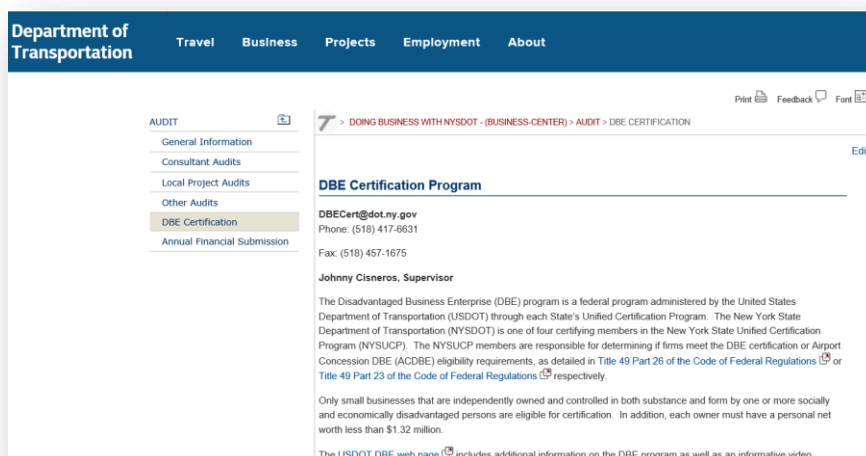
Department of Transportation

Travel Business Projects Employment About

Print Feedback Font

AUDIT

General Information

Consultant Audits

Local Project Audits

Other Audits

DBE Certification

Annual Financial Submission

> DOING BUSINESS WITH NYSDOT - (BUSINESS-CENTER) > AUDIT > DBE CERTIFICATION

Edi

DBE Certification Program

DBECert@dot.ny.gov
Phone: (518) 417-6631

Fax: (518) 457-1675

Johnny Cisneros, Supervisor

The Disadvantaged Business Enterprise (DBE) program is a federal program administered by the United States Department of Transportation (USDOT) through each State's Unified Certification Program. The New York State Department of Transportation (NYSDOT) is one of four certifying members in the New York State Unified Certification Program (NYSUCP). The NYSUCP members are responsible for determining if firms meet the DBE certification or Airport Concession DBE (ACDBE) eligibility requirements, as detailed in Title 49 Part 26 of the Code of Federal Regulations or Title 49 Part 23 of the Code of Federal Regulations respectively.

Only small businesses that are independently owned and controlled in both substance and form by one or more socially and economically disadvantaged persons are eligible for certification. In addition, each owner must have a personal net worth less than $1.32 million.

The USDOT DBE web page includes additional information on the DBE program as well as an informative video